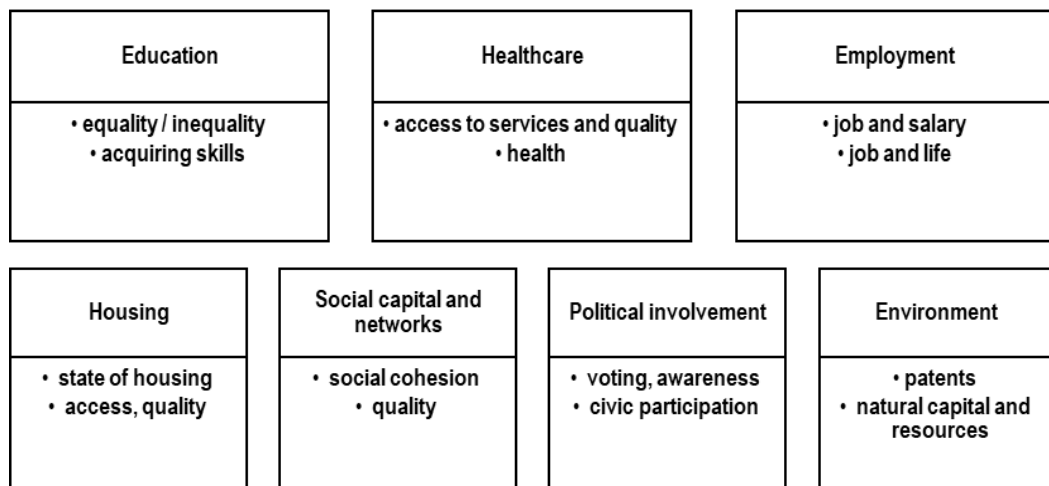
Education

• equality / inequality
• acquiring skills

Healthcare

• access to services and quality
• health

Employment

• job and salary
• job and life

Housing

• state of housing
• access, quality

Social capital and networks

• social cohesion
• quality

Political involvement

• voting, awareness
• civic participation

Environment

• patents
• natural capital and resources